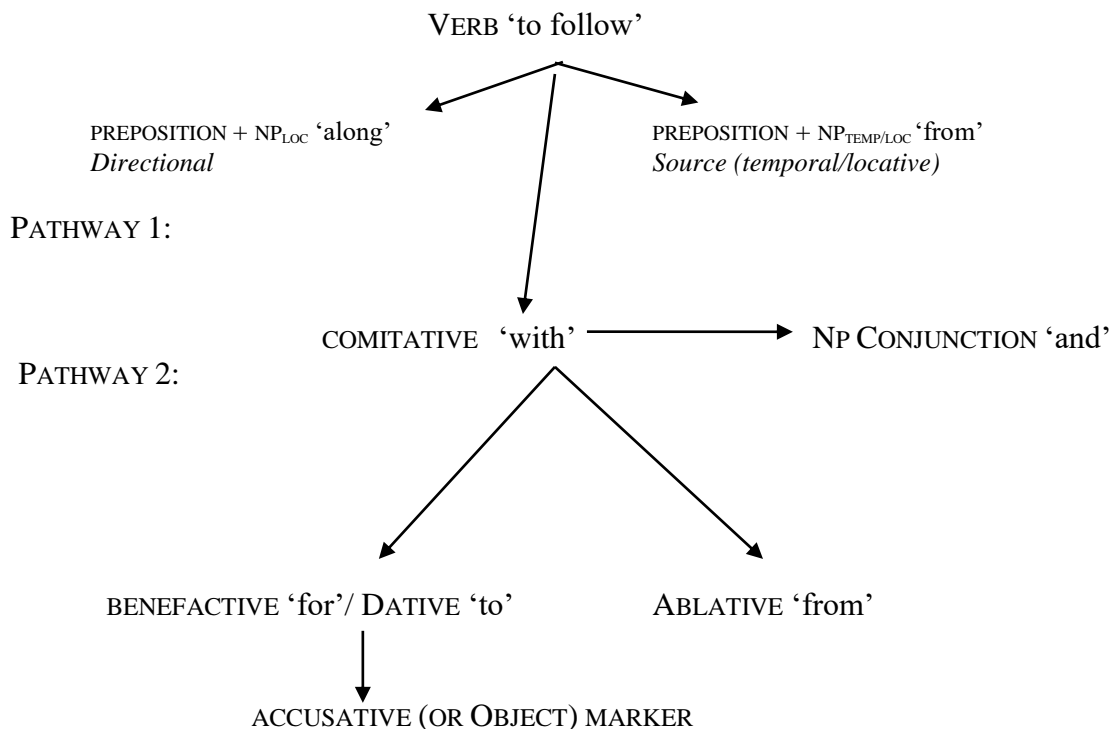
VERB 'to follow'

PREPOSITION + $NP_{LOC}$ 'along'
*Directional*

PREPOSITION + $NP_{TEMP/LOC}$ 'from'
*Source (temporal/locative)*

PATHWAY 1:

COMITATIVE 'with'

NP CONJUNCTION 'and'

PATHWAY 2:

BENEFACTIVE 'for'/ DATIVE 'to'

ABLATIVE 'from'

ACCUSATIVE (OR OBJECT) MARKER